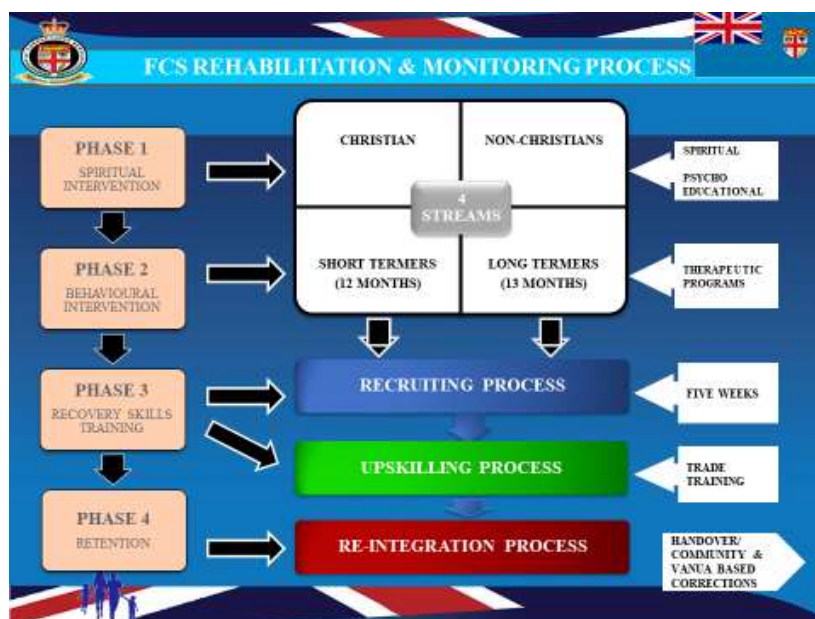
FCS REHABILITATION & MONITORING PROCESS

PHASE 1
SPIRITUAL INTERVENTION

PHASE 2
BEHAVIOURAL INTERVENTION

PHASE 3
RECOVERY SKILLS TRAINING

PHASE 4
RETENTION

CHRISTIAN

NON-CHRISTIANS

4 STREAMS

SHORT TERMERS (12 MONTHS)

LONG TERMERS (13 MONTHS)

SPIRITUAL
PSYCHO EDUCATIONAL

THERAPEUTIC PROGRAMS

RECRUITING PROCESS

FIVE WEEKS

UPSKILLING PROCESS

TRADE TRAINING

RE-INTEGRATION PROCESS

HANDOVER/ COMMUNITY & VANUA BASED CORRECTIONS